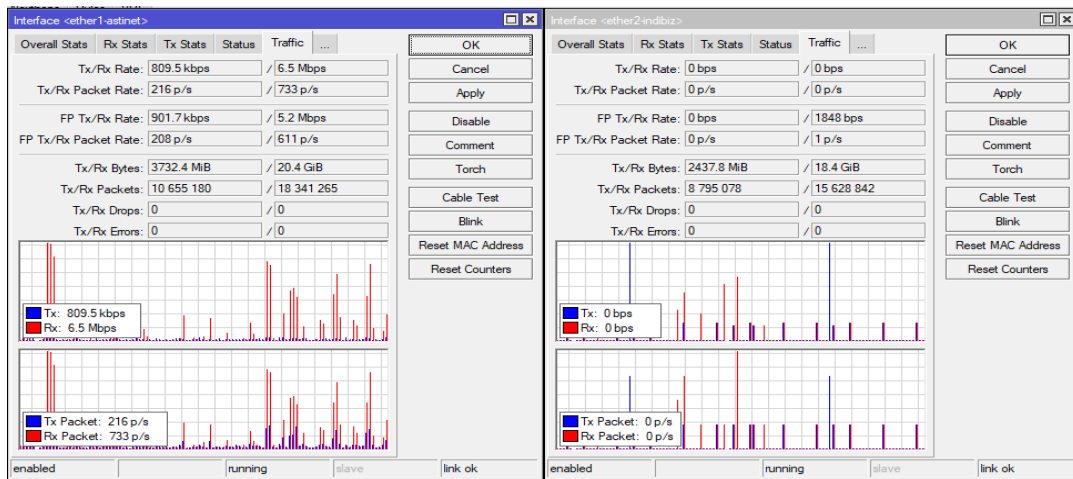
Interface <ether1-astinet>

Overall Stats | Rx Stats | Tx Stats | Status | Traffic | ...

Tx/Rx Rate: 809.5 kbps / 6.5 Mbps
Tx/Rx Packet Rate: 216 p/s / 733 p/s
FP Tx/Rx Rate: 901.7 kbps / 5.2 Mbps
FP Tx/Rx Packet Rate: 208 p/s / 611 p/s
Tx/Rx Bytes: 3732.4 MiB / 20.4 GiB
Tx/Rx Packets: 10 655 180 / 18 341 265
Tx/Rx Drops: 0 / 0
Tx/Rx Errors: 0 / 0

Tx: 809.5 kbps
Rx: 6.5 Mbps

Tx Packet: 216 p/s
Rx Packet: 733 p/s

OK
Cancel
Apply
Disable
Comment
Torch
Cable Test
Blink
Reset MAC Address
Reset Counters

enabled | running | slave | link ok

Interface <ether2-indibiz>

Overall Stats | Rx Stats | Tx Stats | Status | Traffic | ...

Tx/Rx Rate: 0 bps / 0 bps
Tx/Rx Packet Rate: 0 p/s / 0 p/s
FP Tx/Rx Rate: 0 bps / 1848 bps
FP Tx/Rx Packet Rate: 0 p/s / 1 p/s
Tx/Rx Bytes: 2437.8 MiB / 18.4 GiB
Tx/Rx Packets: 8 795 078 / 15 628 842
Tx/Rx Drops: 0 / 0
Tx/Rx Errors: 0 / 0

Tx: 0 bps
Rx: 0 bps

Tx Packet: 0 p/s
Rx Packet: 0 p/s

OK
Cancel
Apply
Disable
Comment
Torch
Cable Test
Blink
Reset MAC Address
Reset Counters

enabled | running | slave | link ok